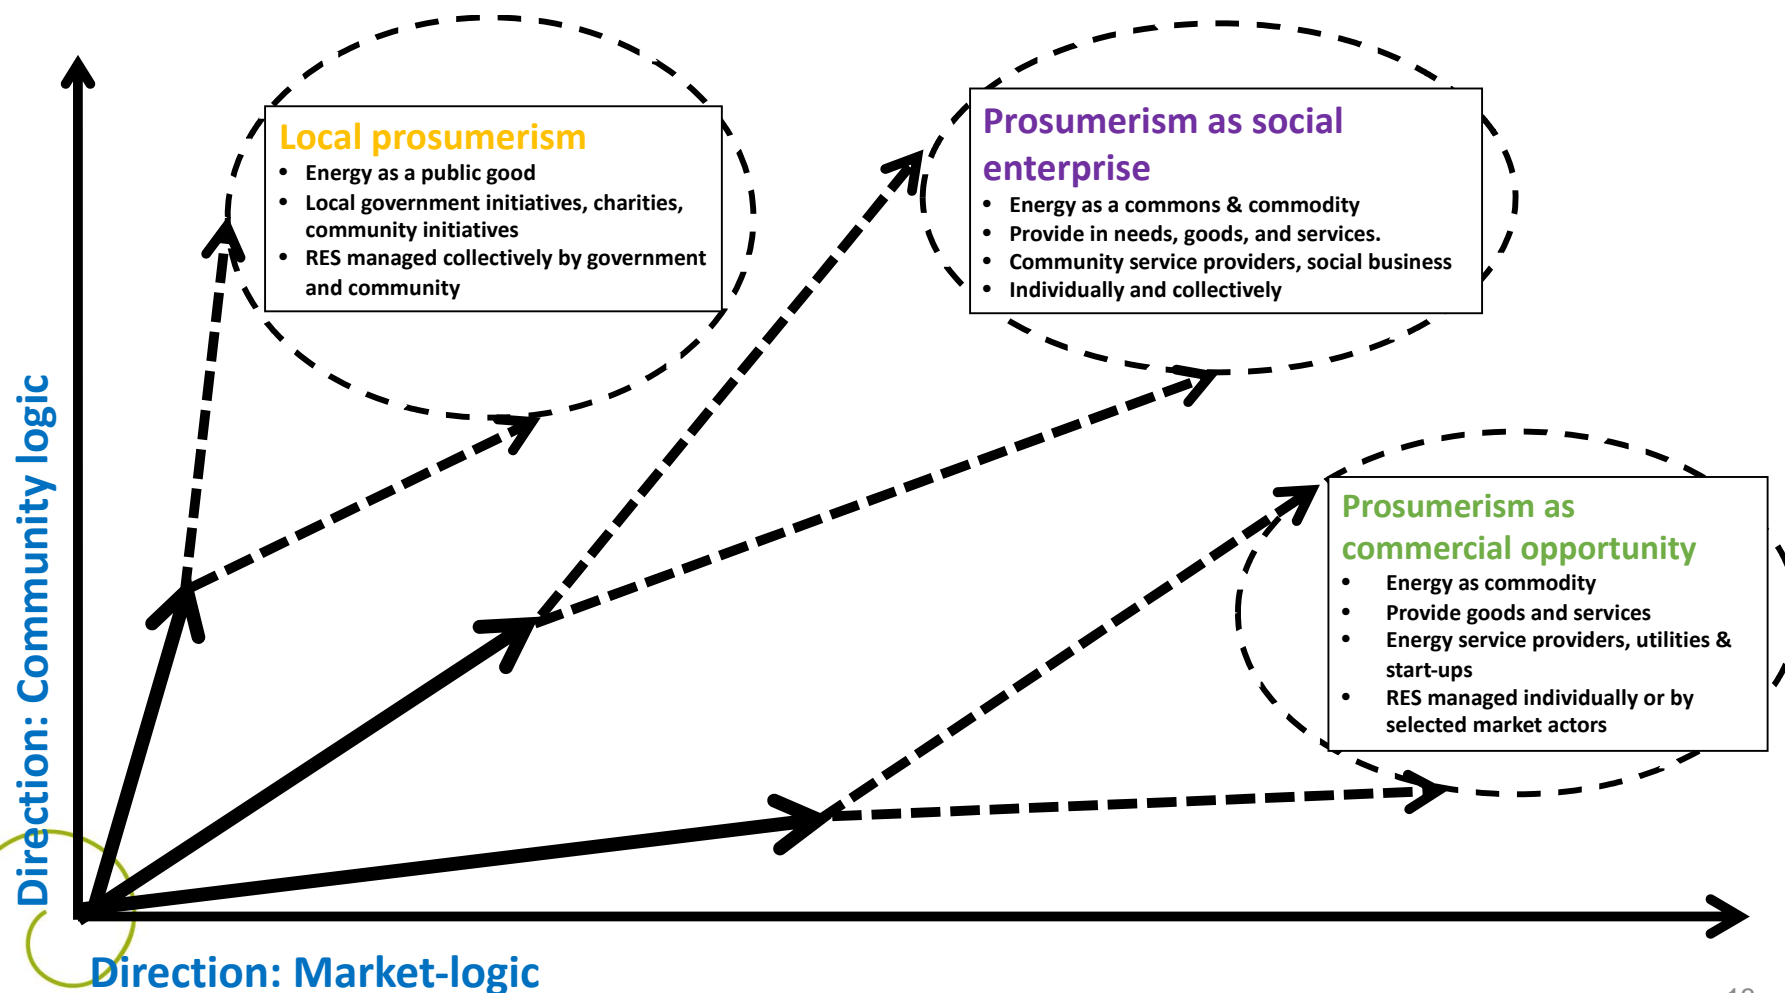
Local prosumerism
- Energy as a public good
- Local government initiatives, charities, community initiatives
- RES managed collectively by government and community

Prosumerism as social enterprise
- Energy as a commons & commodity
- Provide in needs, goods, and services.
- Community service providers, social business
- Individually and collectively

Prosumerism as commercial opportunity
- Energy as commodity
- Provide goods and services
- Energy service providers, utilities & start-ups
- RES managed individually or by selected market actors

Direction: Community logic

Direction: Market-logic